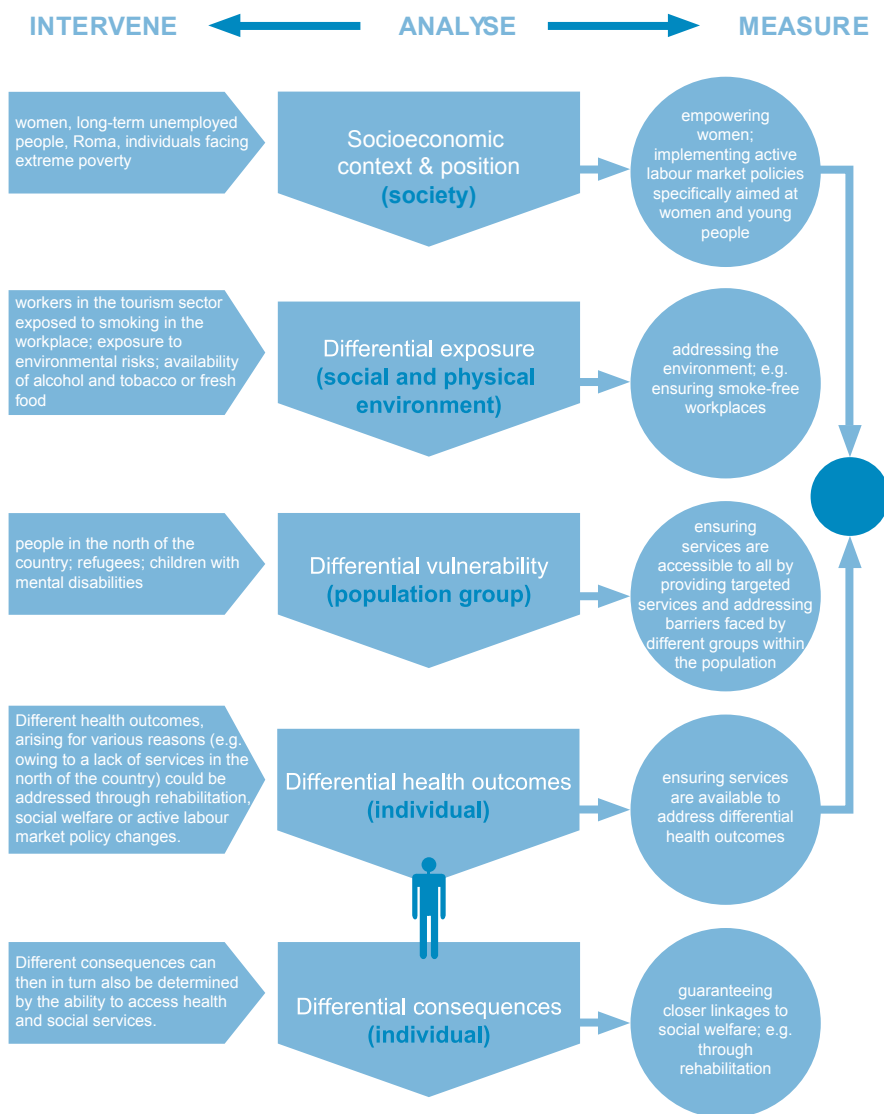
INTERVENE ANALYSE MEASURE

women, long-term unemployed people, Roma, individuals facing extreme poverty

Socioeconomic context & position (society)

empowering women; implementing active labour market policies specifically aimed at women and young people

workers in the tourism sector exposed to smoking in the workplace; exposure to environmental risks; availability of alcohol and tobacco or fresh food

Differential exposure (social and physical environment)

addressing the environment; e.g. ensuring smoke-free workplaces

people in the north of the country; refugees; children with mental disabilities

Differential vulnerability (population group)

ensuring services are accessible to all by providing targeted services and addressing barriers faced by different groups within the population

Different health outcomes, arising for various reasons (e.g. owing to a lack of services in the north of the country) could be addressed through rehabilitation, social welfare or active labour market policy changes.

Differential health outcomes (individual)

ensuring services are available to address differential health outcomes

Different consequences can then in turn also be determined by the ability to access health and social services.

Differential consequences (individual)

guaranteeing closer linkages to social welfare; e.g. through rehabilitation